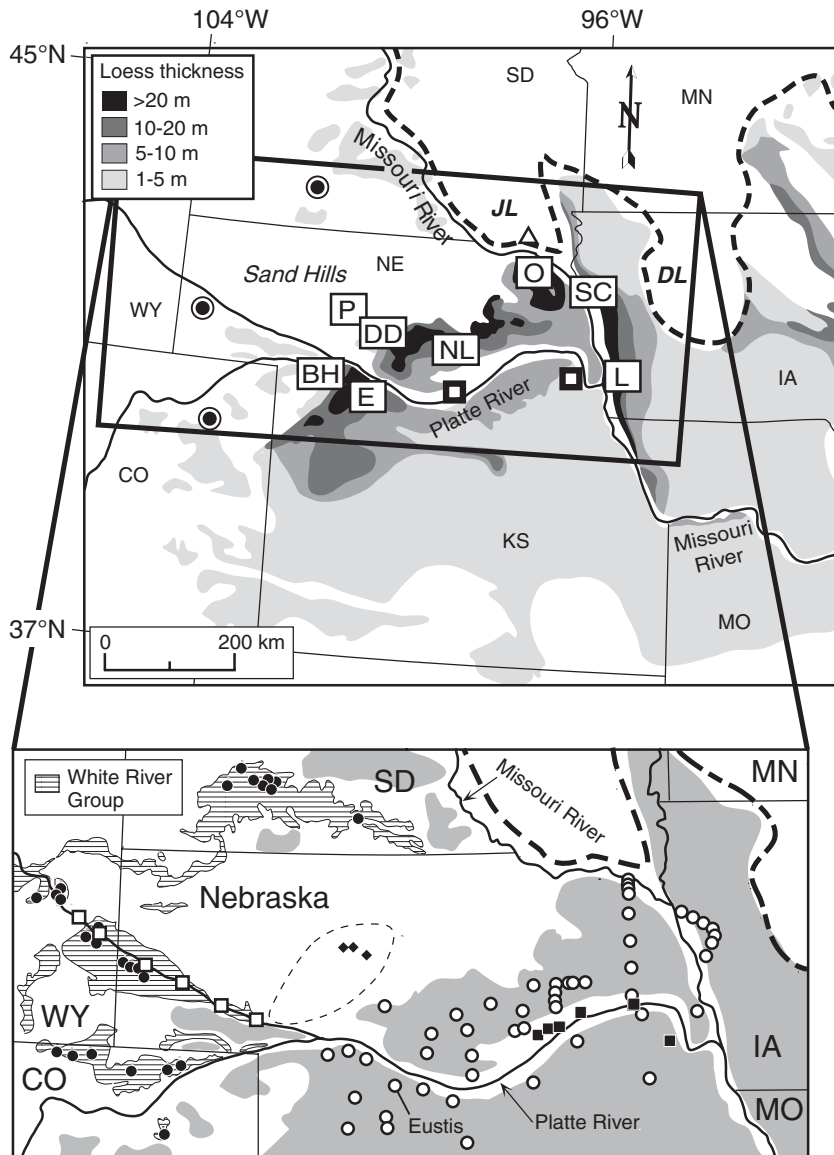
104°W
96°W
45°N
37°N

Loess thickness
>20 m
10-20 m
5-10 m
1-5 m

SD
MN
N
Missouri River
JL
DL
Sand Hills
NE
WY
P
DD
O
SC
NL
BH
E
L
IA
Platte River
CO
KS
Missouri River
MO
0
200 km

White River Group
SD
MN
Missouri River
Nebraska
WY
CO
IA
MO
Eustis
Platte River